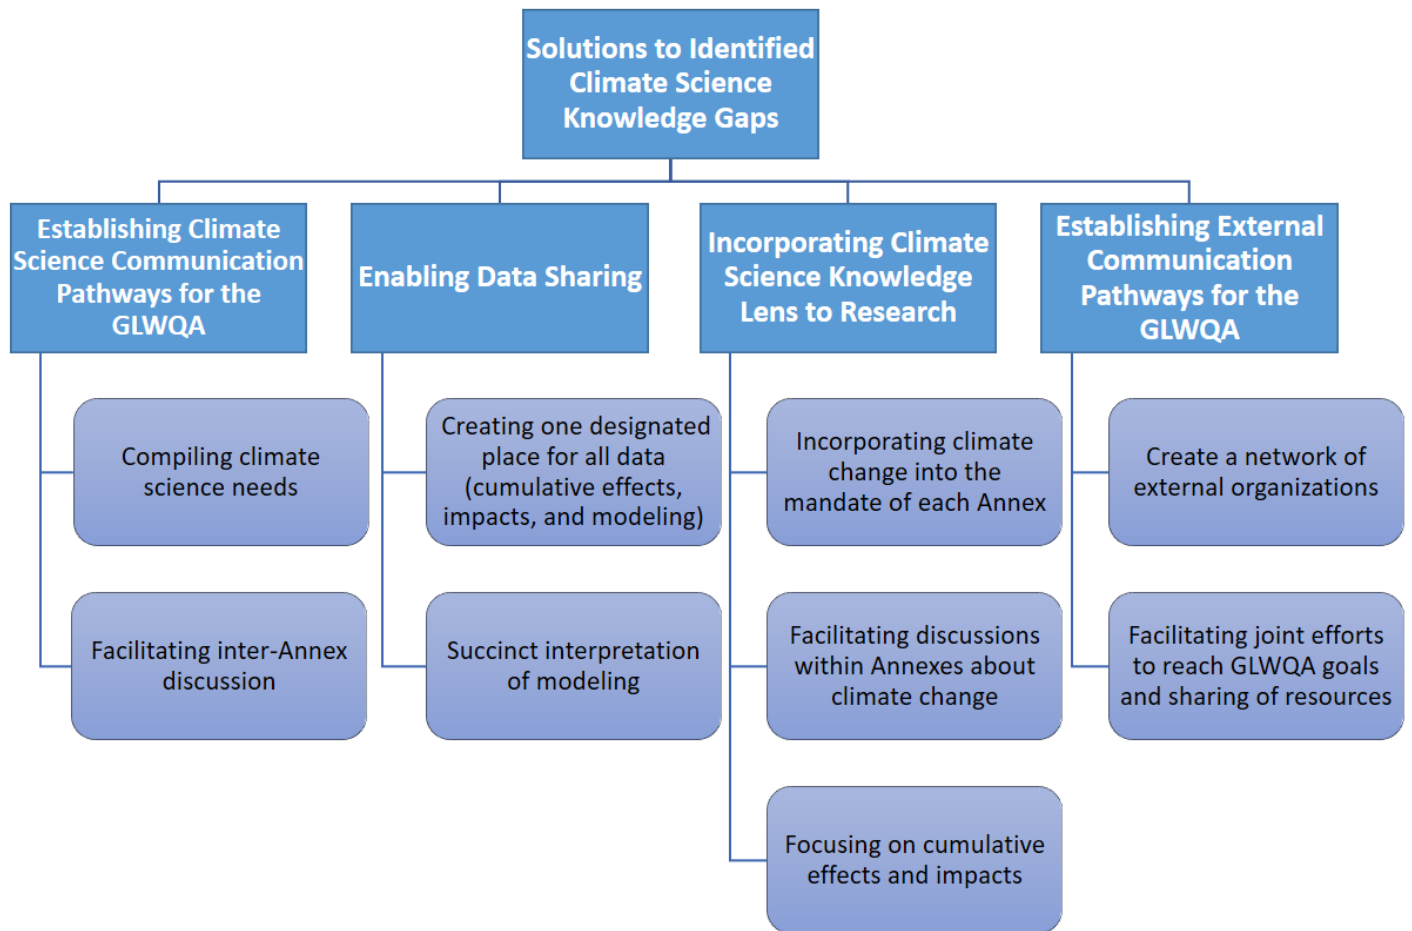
Solutions to Identified Climate Science Knowledge Gaps

Establishing Climate Science Communication Pathways for the GLWQA

Compiling climate science needs

Facilitating inter-Annex discussion

Enabling Data Sharing

Creating one designated place for all data (cumulative effects, impacts, and modeling)

Succinct interpretation of modeling

Incorporating Climate Science Knowledge Lens to Research

Incorporating climate change into the mandate of each Annex

Facilitating discussions within Annexes about climate change

Focusing on cumulative effects and impacts

Establishing External Communication Pathways for the GLWQA

Create a network of external organizations

Facilitating joint efforts to reach GLWQA goals and sharing of resources